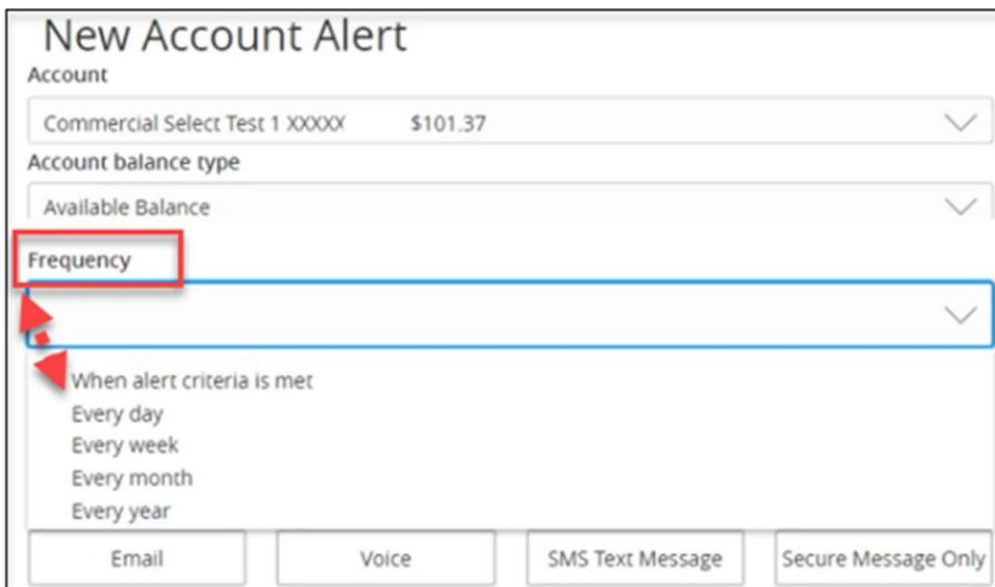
New Account Alert

Account

Commercial Select Test 1 XXXXX $101.37

Account balance type

Available Balance

Frequency

When alert criteria is met
Every day
Every week
Every month
Every year

Email

Voice

SMS Text Message

Secure Message Only